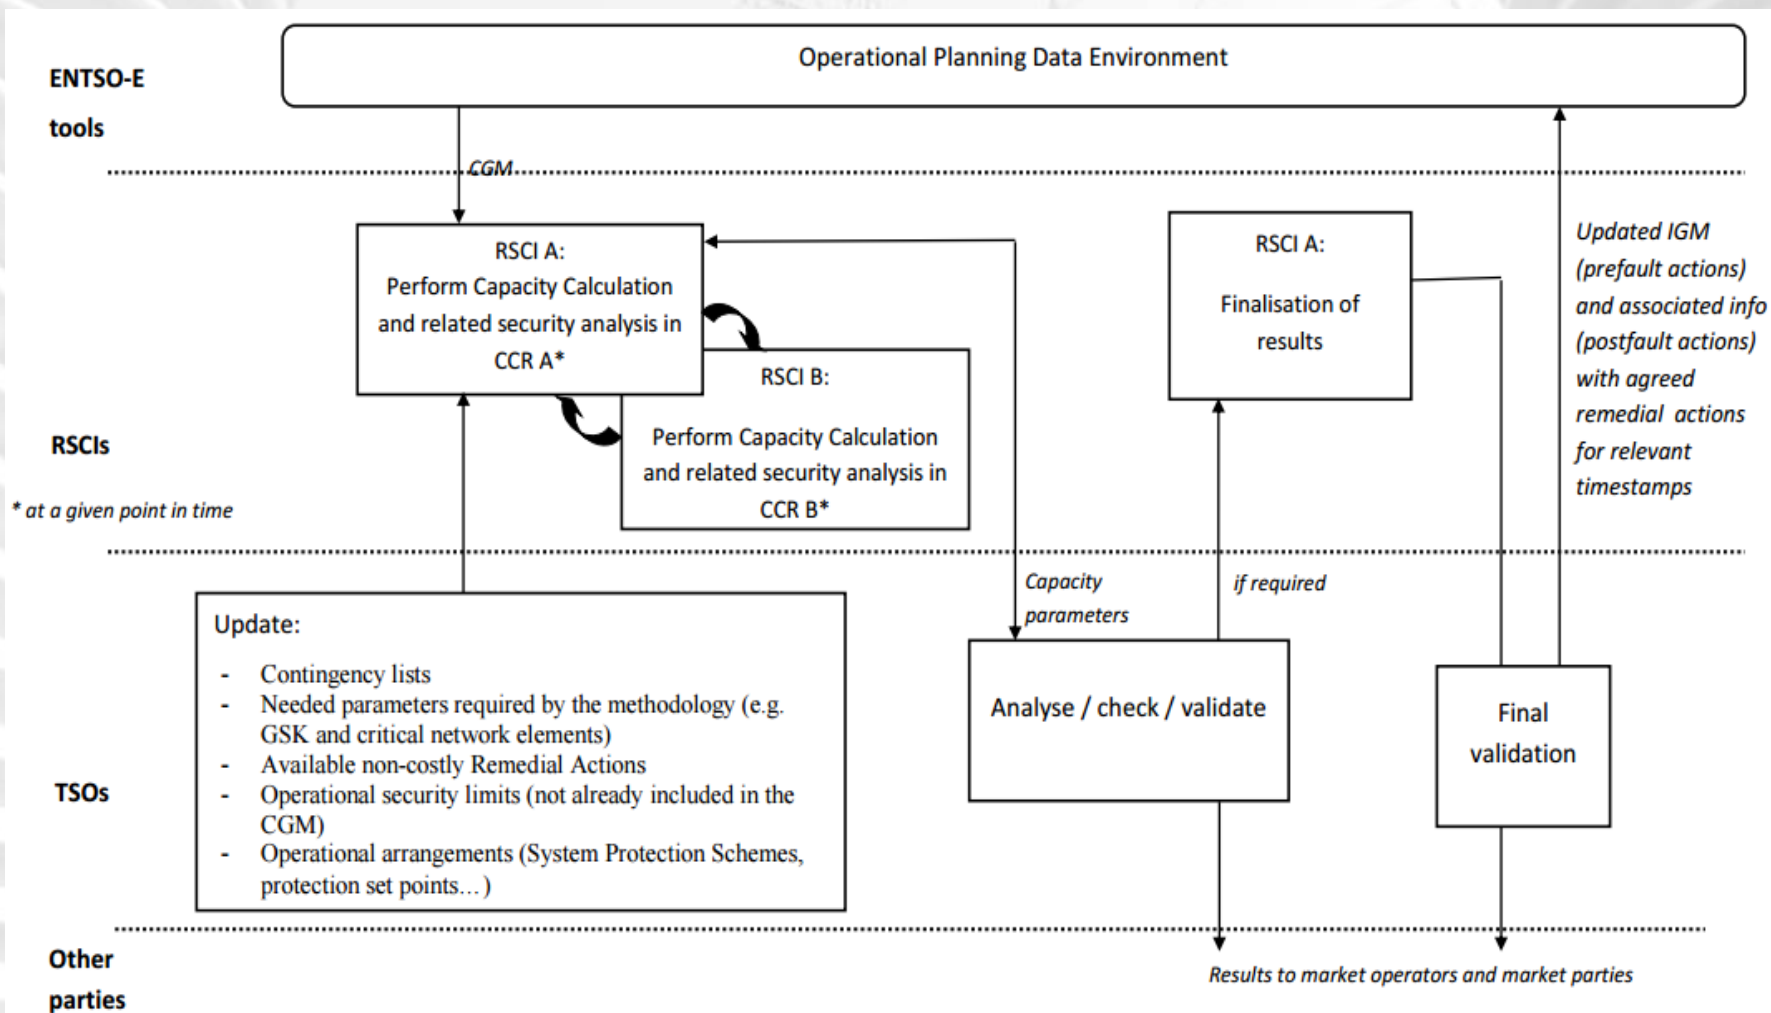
ENTSO-E tools

Operational Planning Data Environment

CGM

RSCI A:
Perform Capacity Calculation and related security analysis in CCR A*

RSCI B:
Perform Capacity Calculation and related security analysis in CCR B*

RSCI A:
Finalisation of results

Updated IGM (prefault actions) and associated info (postfault actions) with agreed remedial actions for relevant timestamps

RSCIs

* at a given point in time

Capacity parameters

if required

Update:
- Contingency lists
- Needed parameters required by the methodology (e.g. GSK and critical network elements)
- Available non-costly Remedial Actions
- Operational security limits (not already included in the CGM)
- Operational arrangements (System Protection Schemes, protection set points…)

Analyse / check / validate

Final validation

TSOs

Other parties

Results to market operators and market parties